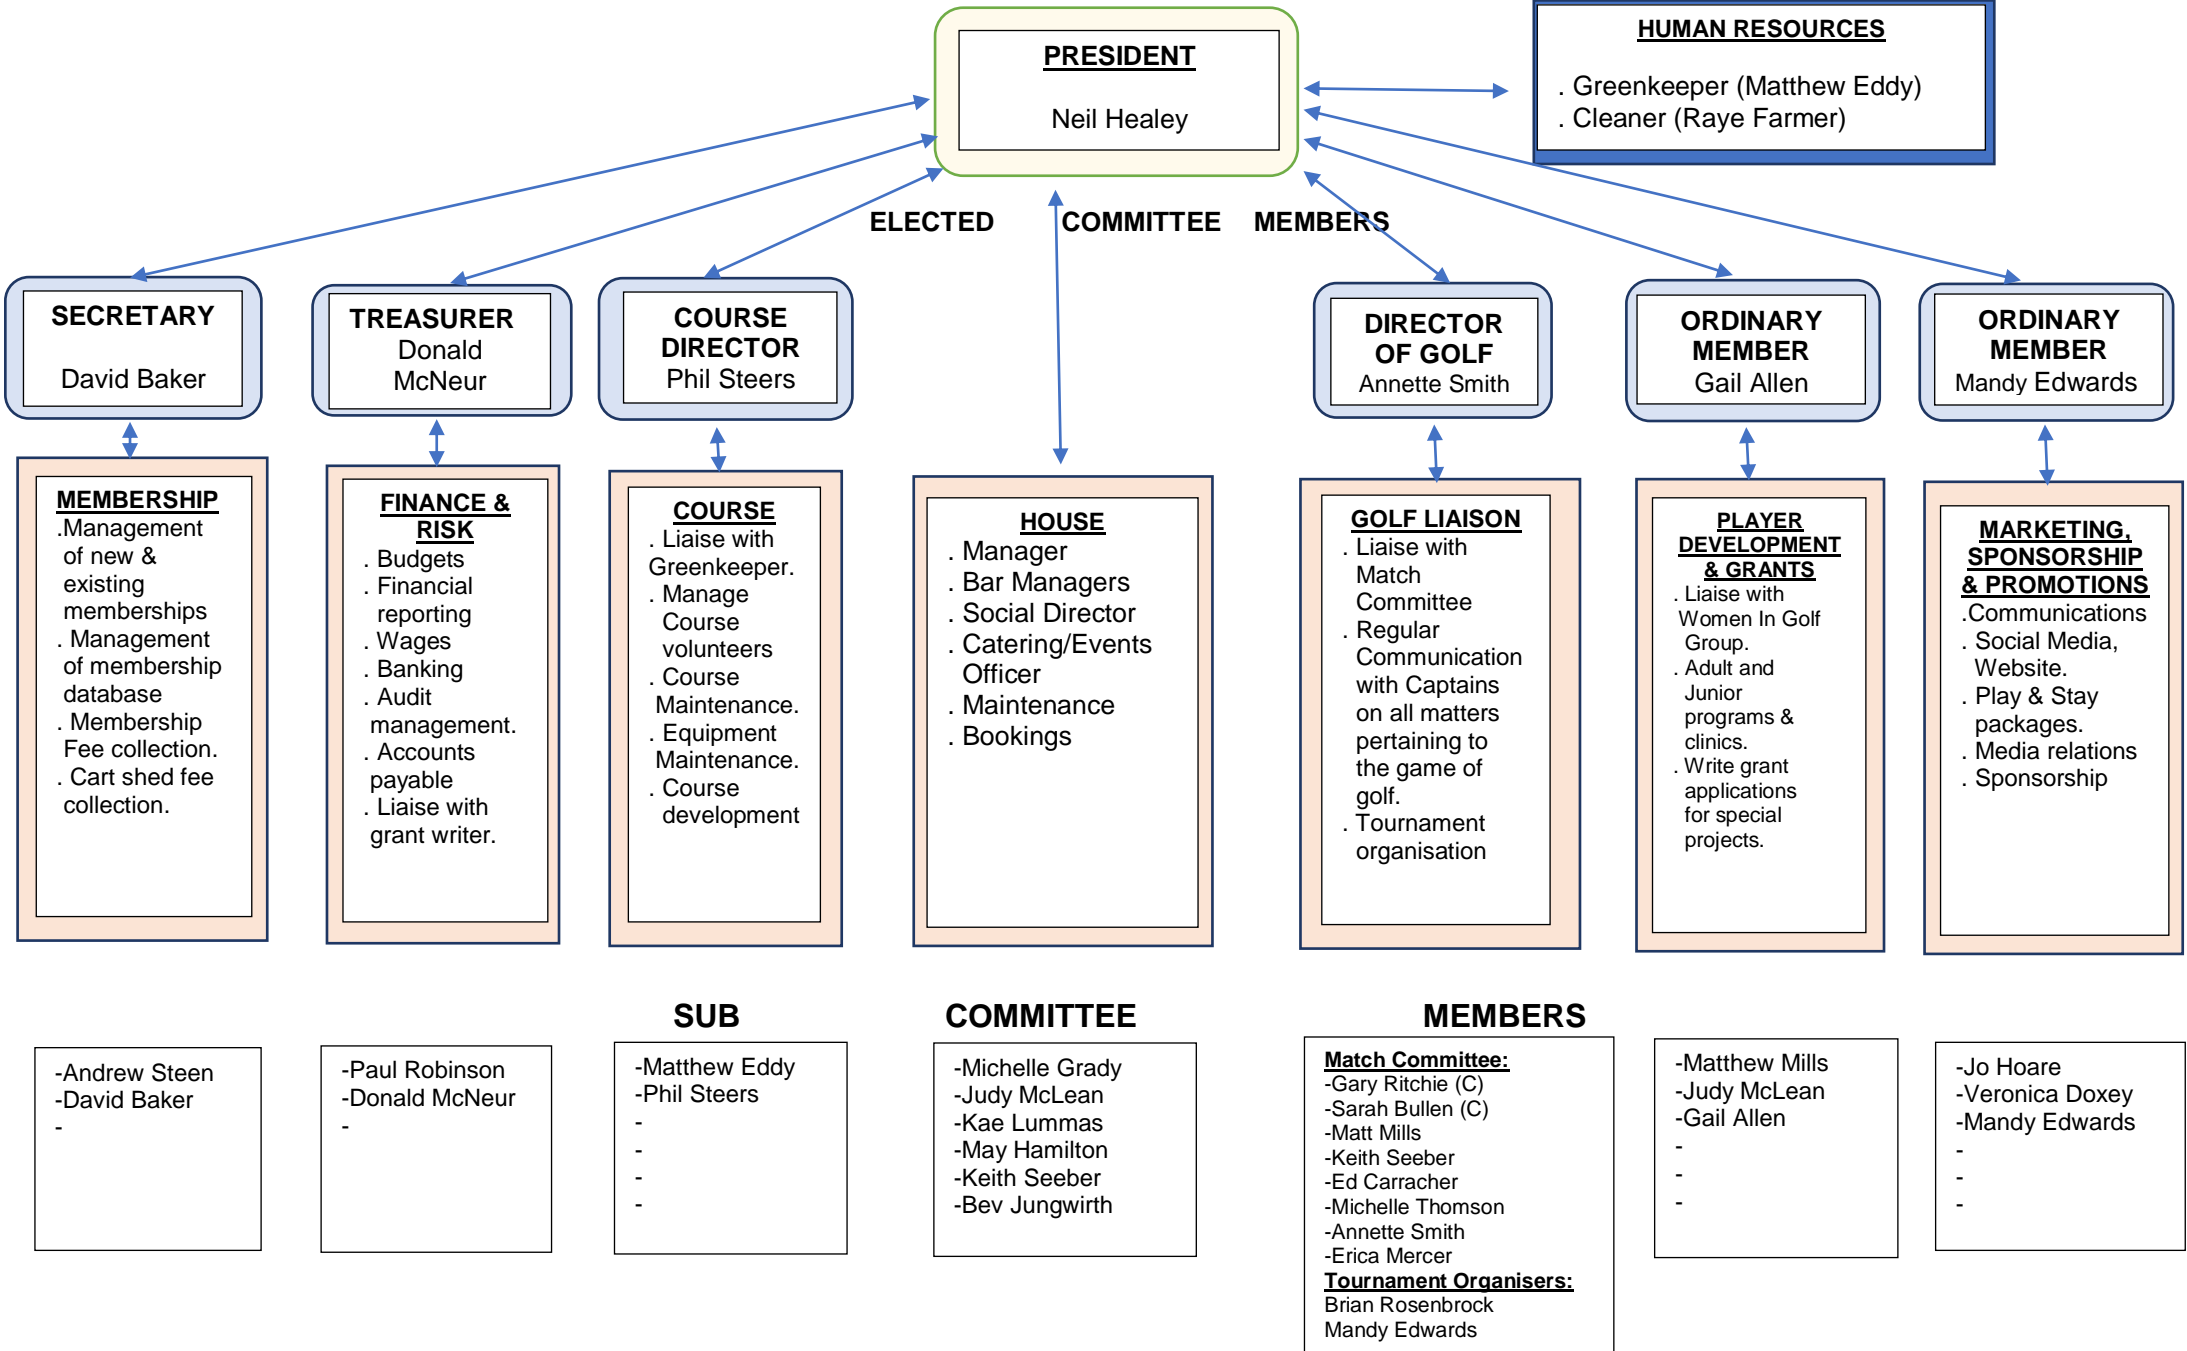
PRESIDENT

Neil Healey

HUMAN RESOURCES

. Greenkeeper (Matthew Eddy)
. Cleaner (Raye Farmer)

ELECTED COMMITTEE MEMBERS

SECRETARY
David Baker

TREASURER
Donald McNeur

COURSE DIRECTOR
Phil Steers

DIRECTOR OF GOLF
Annette Smith

ORDINARY MEMBER
Gail Allen

ORDINARY MEMBER
Mandy Edwards

MEMBERSHIP
.Management of new & existing memberships
. Management of membership database
. Membership Fee collection.
. Cart shed fee collection.

FINANCE & RISK
. Budgets
. Financial reporting
. Wages
. Banking
. Audit management.
. Accounts payable
. Liaise with grant writer.

COURSE
. Liaise with Greenkeeper.
. Manage Course volunteers
. Course Maintenance.
. Equipment Maintenance.
. Course development

HOUSE
. Manager
. Bar Managers
. Social Director
. Catering/Events Officer
. Maintenance
. Bookings

GOLF LIAISON
. Liaise with Match Committee
. Regular Communication with Captains on all matters pertaining to the game of golf.
. Tournament organisation

PLAYER DEVELOPMENT & GRANTS
. Liaise with Women In Golf Group.
. Adult and Junior programs & clinics.
. Write grant applications for special projects.

MARKETING, SPONSORSHIP & PROMOTIONS
.Communications
. Social Media, Website.
. Play & Stay packages.
. Media relations
. Sponsorship

SUB COMMITTEE MEMBERS

-Andrew Steen
-David Baker
-

-Paul Robinson
-Donald McNeur
-

-Matthew Eddy
-Phil Steers
-
-
-
-

-Michelle Grady
-Judy McLean
-Kae Lummas
-May Hamilton
-Keith Seeber
-Bev Jungwirth

Match Committee:
-Gary Ritchie (C)
-Sarah Bullen (C)
-Matt Mills
-Keith Seeber
-Ed Carracher
-Michelle Thomson
-Annette Smith
-Erica Mercer
Tournament Organisers:
Brian Rosenbrock
Mandy Edwards

-Matthew Mills
-Judy McLean
-Gail Allen
-
-
-

-Jo Hoare
-Veronica Doxey
-Mandy Edwards
-
-
-